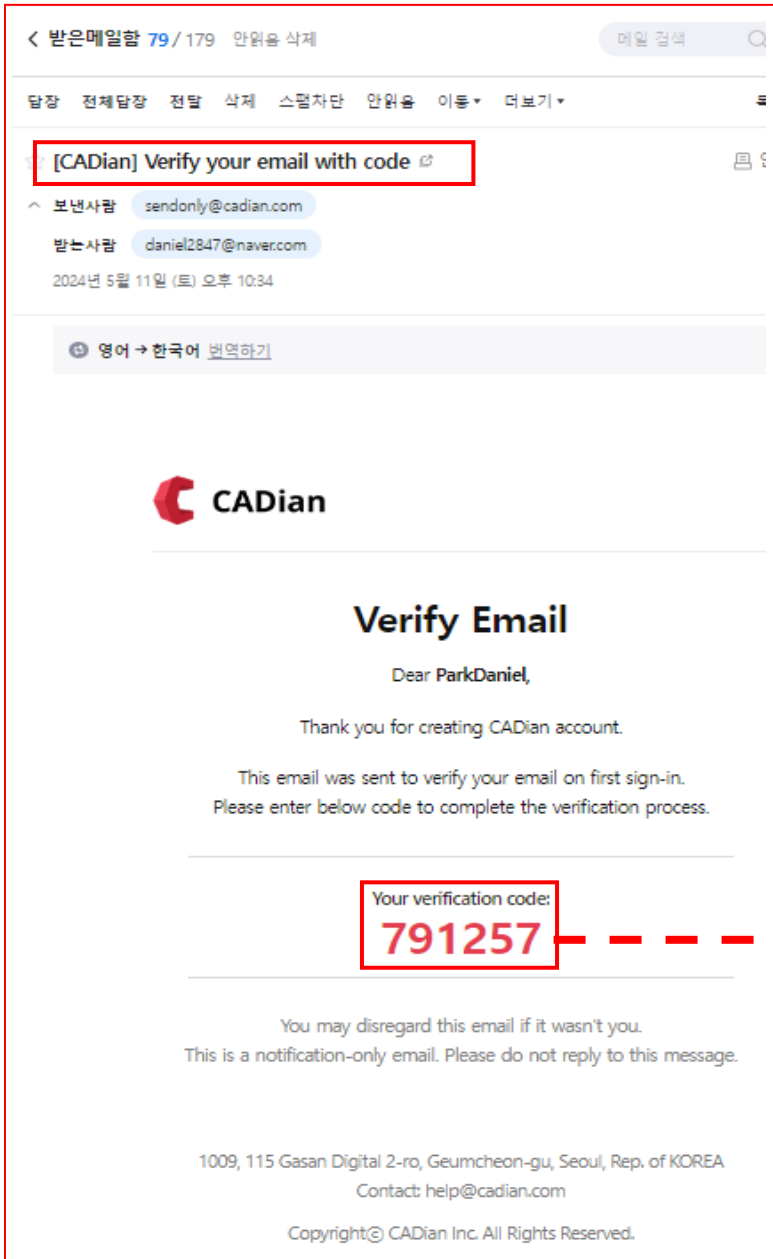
< 받은메일함 79 / 179 안읽음 삭제

메일 검색

답장 전체답장 전달 삭제 스팸차단 안읽음 이동 ▾ 더보기 ▾

[CADian] Verify your email with code

보낸사람 sendonly@cadian.com
받는사람 daniel2847@naver.com
2024년 5월 11일 (토) 오후 10:34

영어 → 한국어 번역하기

CADian

Verify Email

Dear ParkDaniel,

Thank you for creating CADian account.

This email was sent to verify your email on first sign-in.
Please enter below code to complete the verification process.

Your verification code:
791257

You may disregard this email if it wasn't you.
This is a notification-only email. Please do not reply to this message.

1009, 115 Gasan Digital 2-ro, Geumcheon-gu, Seoul, Rep. of KOREA
Contact: help@cadian.com

Copyright© CADian Inc. All Rights Reserved.